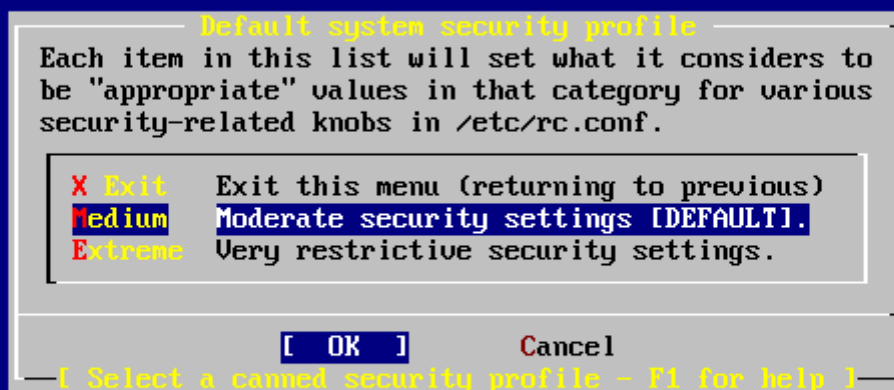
Default system security profile

Each item in this list will set what it considers to be "appropriate" values in that category for various security-related knobs in /etc/rc.conf.

X Exit Exit this menu (returning to previous)
Medium Moderate security settings [DEFAULT].
Extreme Very restrictive security settings.

[ OK ] Cancel

[ Select a canned security profile - F1 for help ]